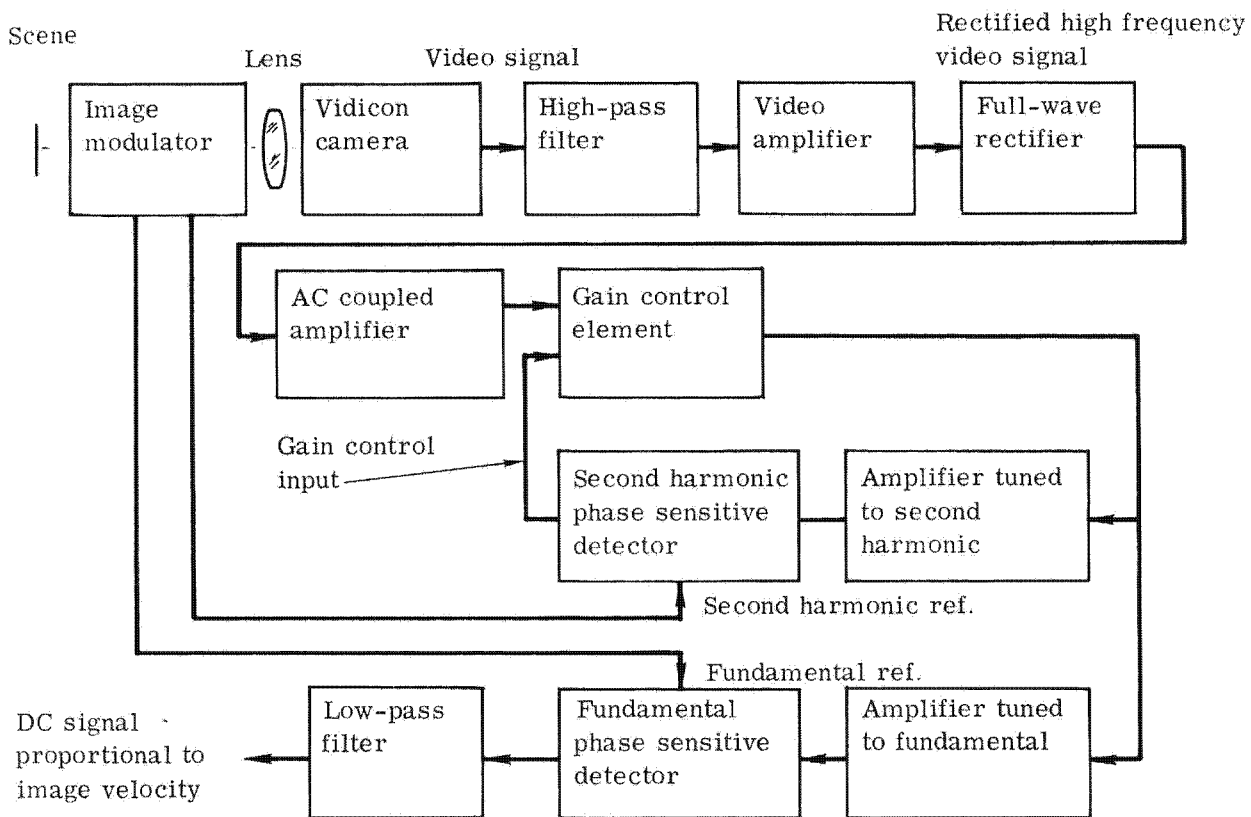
Scene

Lens

Video signal

Rectified high frequency video signal

Image modulator

Vidicon camera

High-pass filter

Video amplifier

Full-wave rectifier

AC coupled amplifier

Gain control element

Gain control input

Second harmonic phase sensitive detector

Amplifier tuned to second harmonic

Second harmonic ref.

Fundamental ref.

DC signal proportional to image velocity

Low-pass filter

Fundamental phase sensitive detector

Amplifier tuned to fundamental